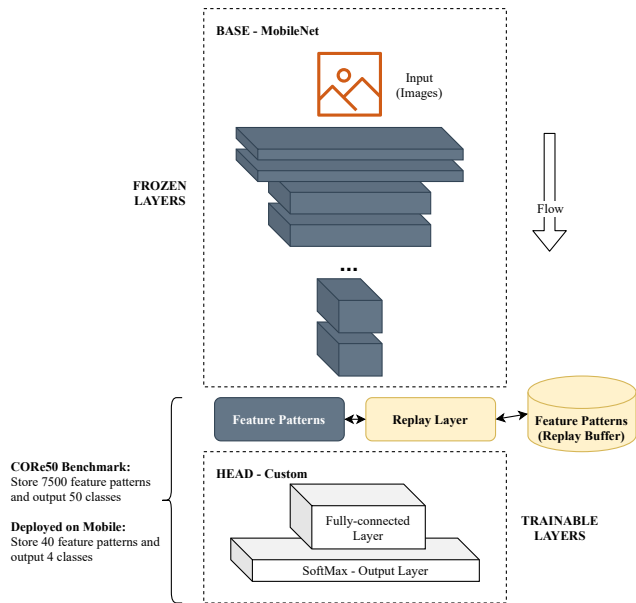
BASE - MobileNet

Input (Images)

FROZEN LAYERS

Flow

...

Feature Patterns

Replay Layer

Feature Patterns (Replay Buffer)

CORe50 Benchmark:
Store 7500 feature patterns and output 50 classes

Deployed on Mobile:
Store 40 feature patterns and output 4 classes

HEAD - Custom

Fully-connected Layer

SoftMax - Output Layer

TRAINABLE LAYERS